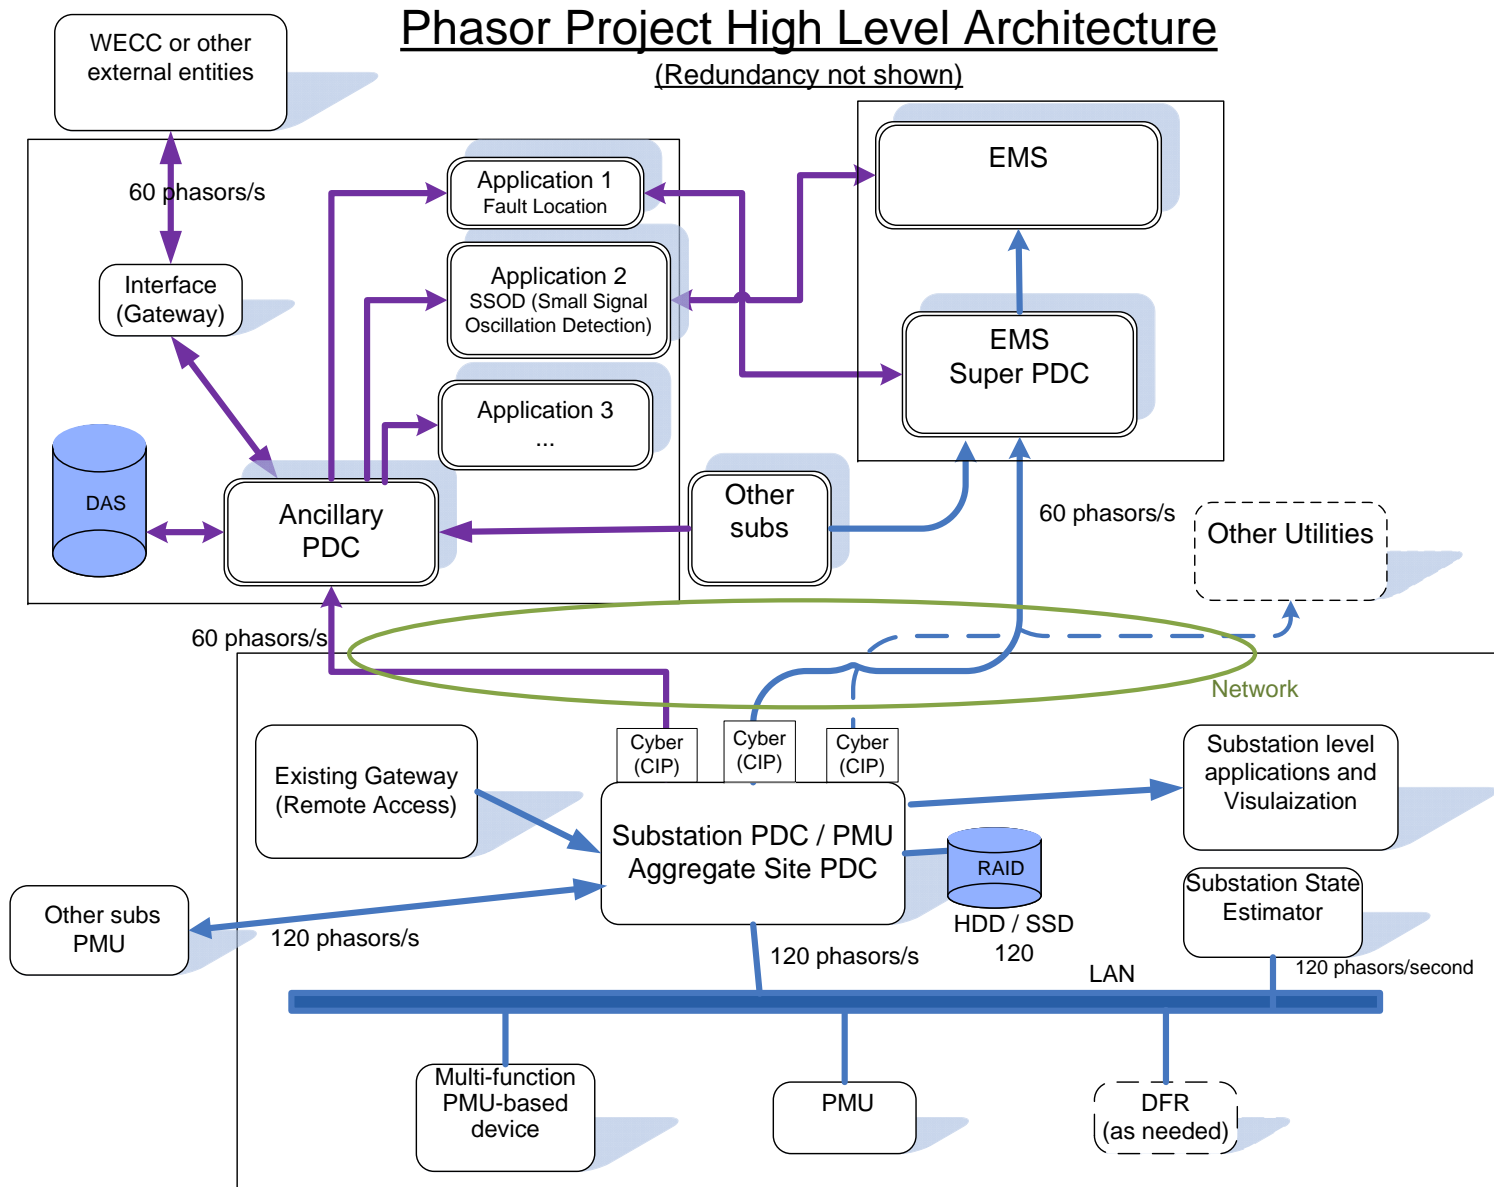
Phasor Project High Level Architecture

(Redundancy not shown)

WECC or other external entities

60 phasors/s

Interface (Gateway)

Application 1
Fault Location

Application 2
SSOD (Small Signal Oscillation Detection)

Application 3
...

DAS

Ancillary PDC

EMS

EMS
Super PDC

Other subs

60 phasors/s

Other Utilities

60 phasors/s

Network

Cyber (CIP)

Cyber (CIP)

Cyber (CIP)

Existing Gateway (Remote Access)

Substation PDC / PMU
Aggregate Site PDC

Substation level applications and Visualization

RAID

HDD / SSD
120

Substation State Estimator

Other subs PMU

120 phasors/s

120 phasors/s

LAN

120 phasors/second

Multi-function PMU-based device

PMU

DFR
(as needed)